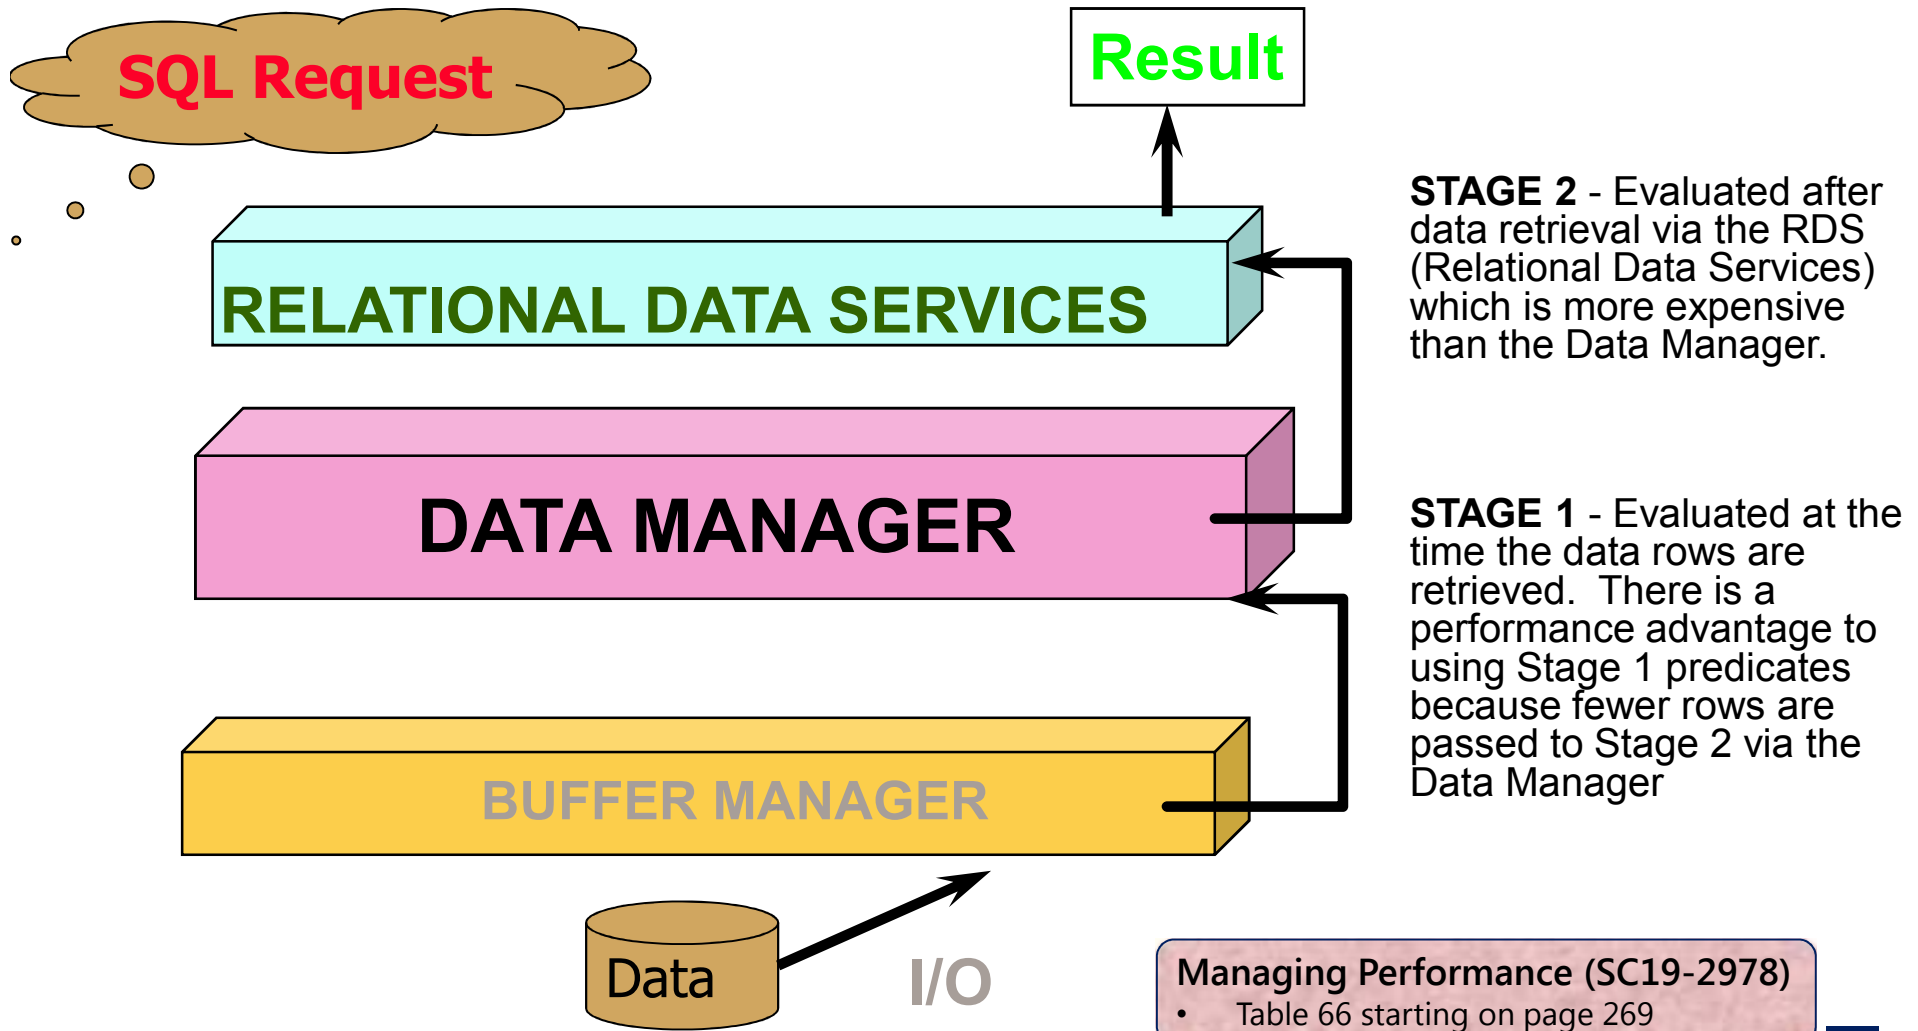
SQL Request

Result

RELATIONAL DATA SERVICES

DATA MANAGER

BUFFER MANAGER

Data

I/O

STAGE 2 - Evaluated after data retrieval via the RDS (Relational Data Services) which is more expensive than the Data Manager.

STAGE 1 - Evaluated at the time the data rows are retrieved. There is a performance advantage to using Stage 1 predicates because fewer rows are passed to Stage 2 via the Data Manager

Managing Performance (SC19-2978)
• Table 66 starting on page 269